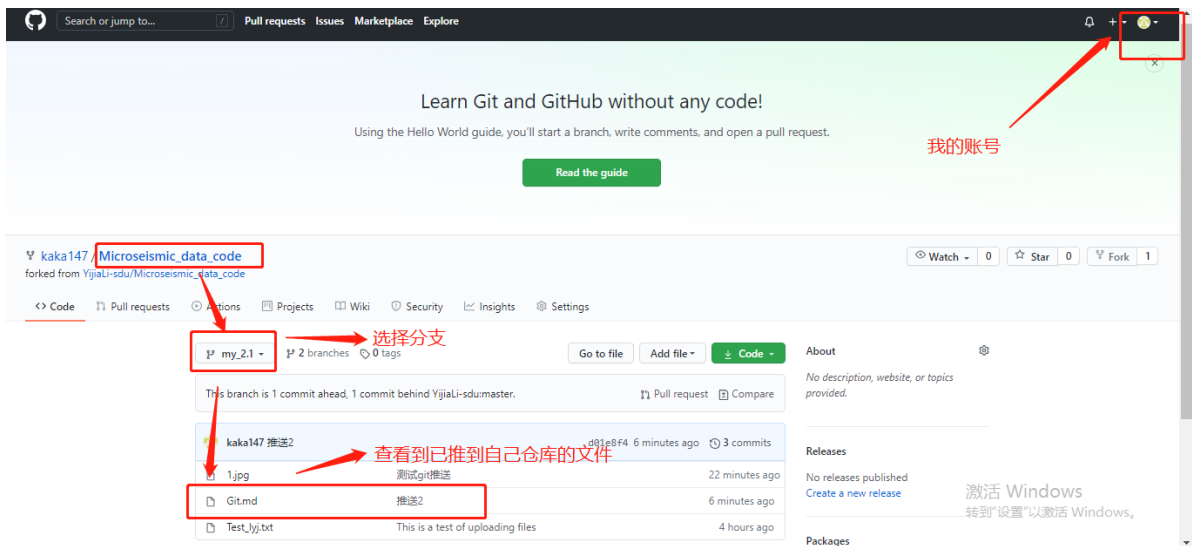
Search or jump to... / Pull requests Issues Marketplace Explore

+

Learn Git and GitHub without any code!

Using the Hello World guide, you'll start a branch, write comments, and open a pull request.

Read the guide

我的账号

kaka147 / Microseismic_data_code

forked from YijiaLi-sdu/Microseismic_data_code

Watch 0 Star 0 Fork 1

Code Pull requests Actions Projects Wiki Security Insights Settings

my_2.1 2 branches 0 tags 选择分支

Go to file Add file Code

About

No description, website, or topics provided.

This branch is 1 commit ahead, 1 commit behind YijiaLi-sdu:master.

Pull request Compare

kaka147 推送2 d01e8f4 6 minutes ago 3 commits

查看到已推到自己仓库的文件

| | | |
|---|---|---|
| 1.jpg | 测试git推送 | 22 minutes ago |
| Git.md | 推送2 | 6 minutes ago |
| Test_lyj.txt | This is a test of uploading files | 4 hours ago |

Releases

No releases published
Create a new release

激活 Windows
转到"设置"以激活 Windows。

Packages